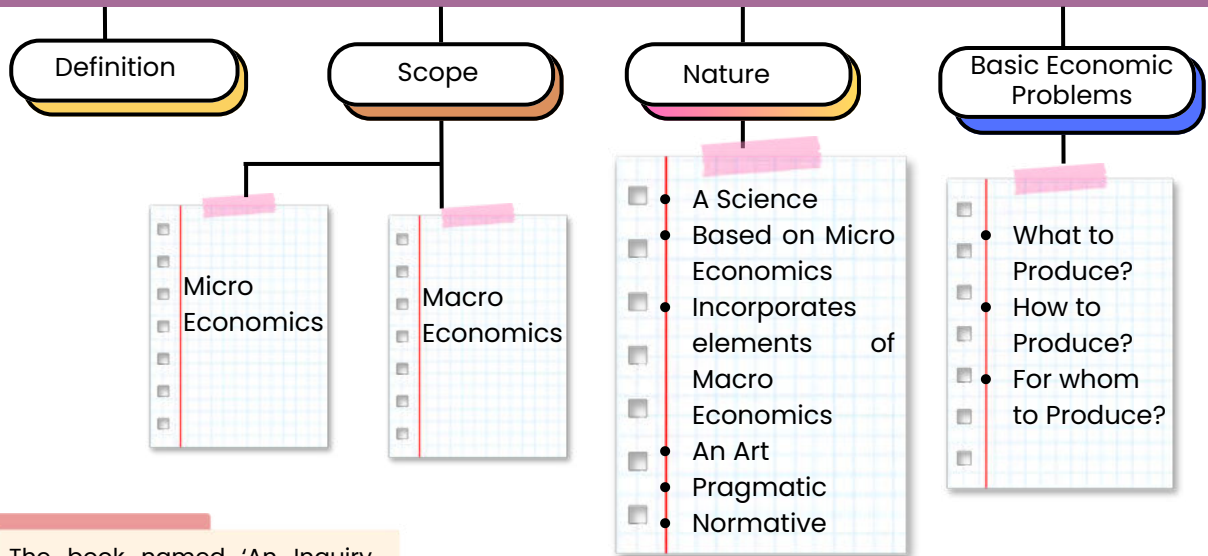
Definition

Scope

Nature

Basic Economic Problems

Micro Economics

Macro Economics

- A Science
- Based on Micro Economics
- Incorporates elements of Macro Economics
- An Art
- Pragmatic
- Normative

- What to Produce?
- How to Produce?
- For whom to Produce?

The book named 'An Inquiry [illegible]